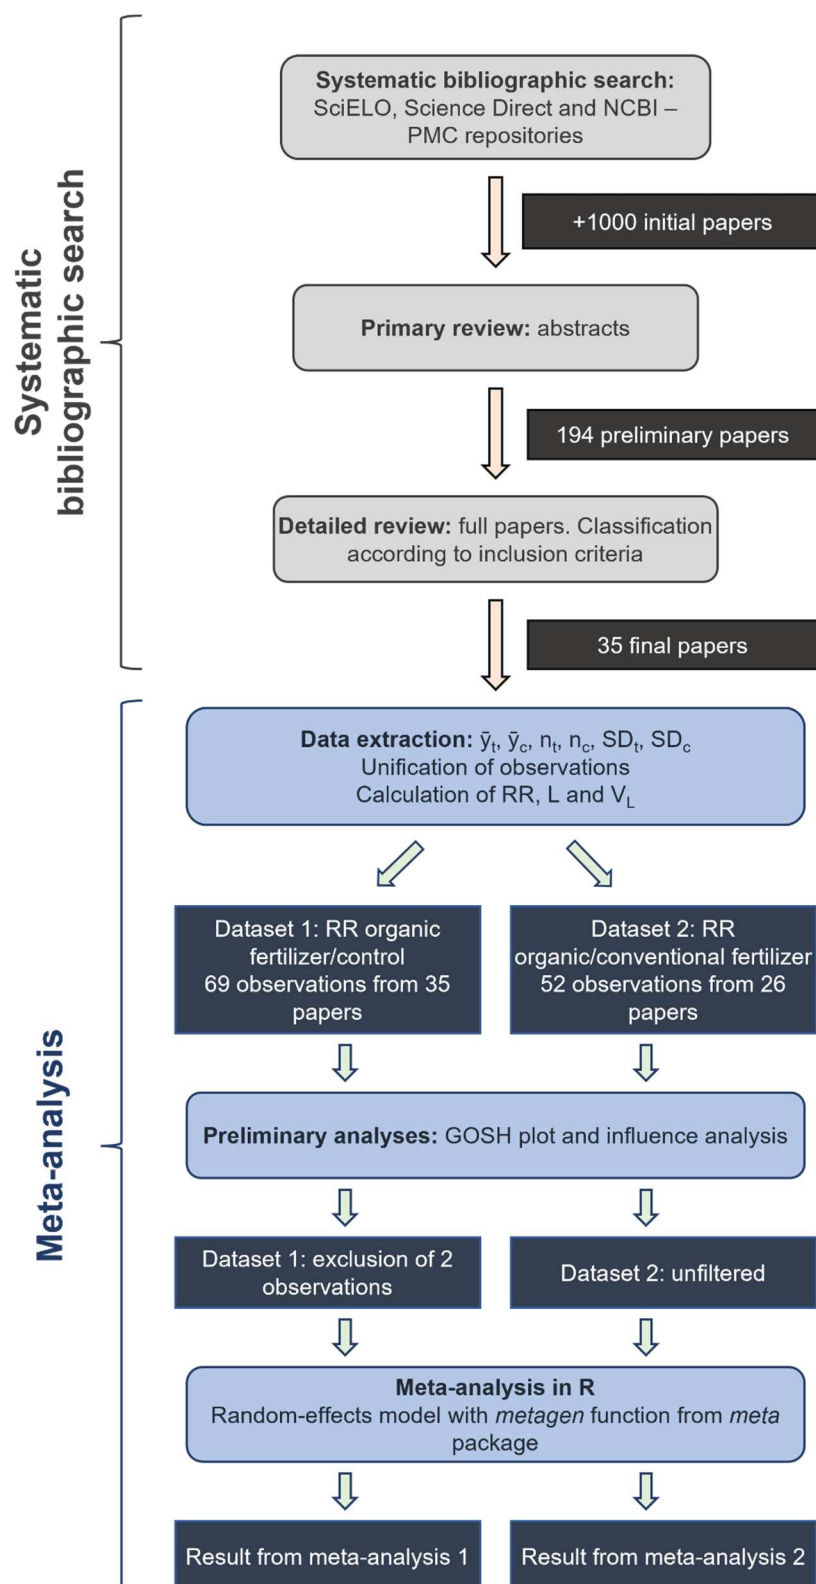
Systematic bibliographic search

Systematic bibliographic search: SciELO, Science Direct and NCBI – PMC repositories

+1000 initial papers

Primary review: abstracts

194 preliminary papers

Detailed review: full papers. Classification according to inclusion criteria

35 final papers

Meta-analysis

Data extraction: $\bar{y}_t$, $\bar{y}_c$, $n_t$, $n_c$, $SD_t$, $SD_c$
Unification of observations
Calculation of RR, L and $V_L$

Dataset 1: RR organic fertilizer/control 69 observations from 35 papers

Dataset 2: RR organic/conventional fertilizer 52 observations from 26 papers

Preliminary analyses: GOSH plot and influence analysis

Dataset 1: exclusion of 2 observations

Dataset 2: unfiltered

Meta-analysis in R
Random-effects model with metagen function from meta package

Result from meta-analysis 1

Result from meta-analysis 2